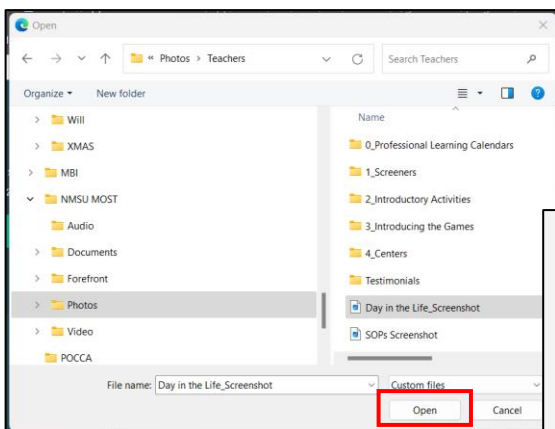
Open

« Photos > Teachers

Search Teachers

Organize ▾
New folder

Will
XMAS
MBI
NMSU MOST
Audio
Documents
Forefront
Photos
Video
POCCA

Name
0_Professional Learning Calendars
1_Screeners
2_Introductory Activities
3_Introducing the Games
4_Centers
Testimonials
Day in the Life_Screenshot
SOPs Screenshot

File name: Day in the Life_Screenshot
Custom files
Open
Cancel